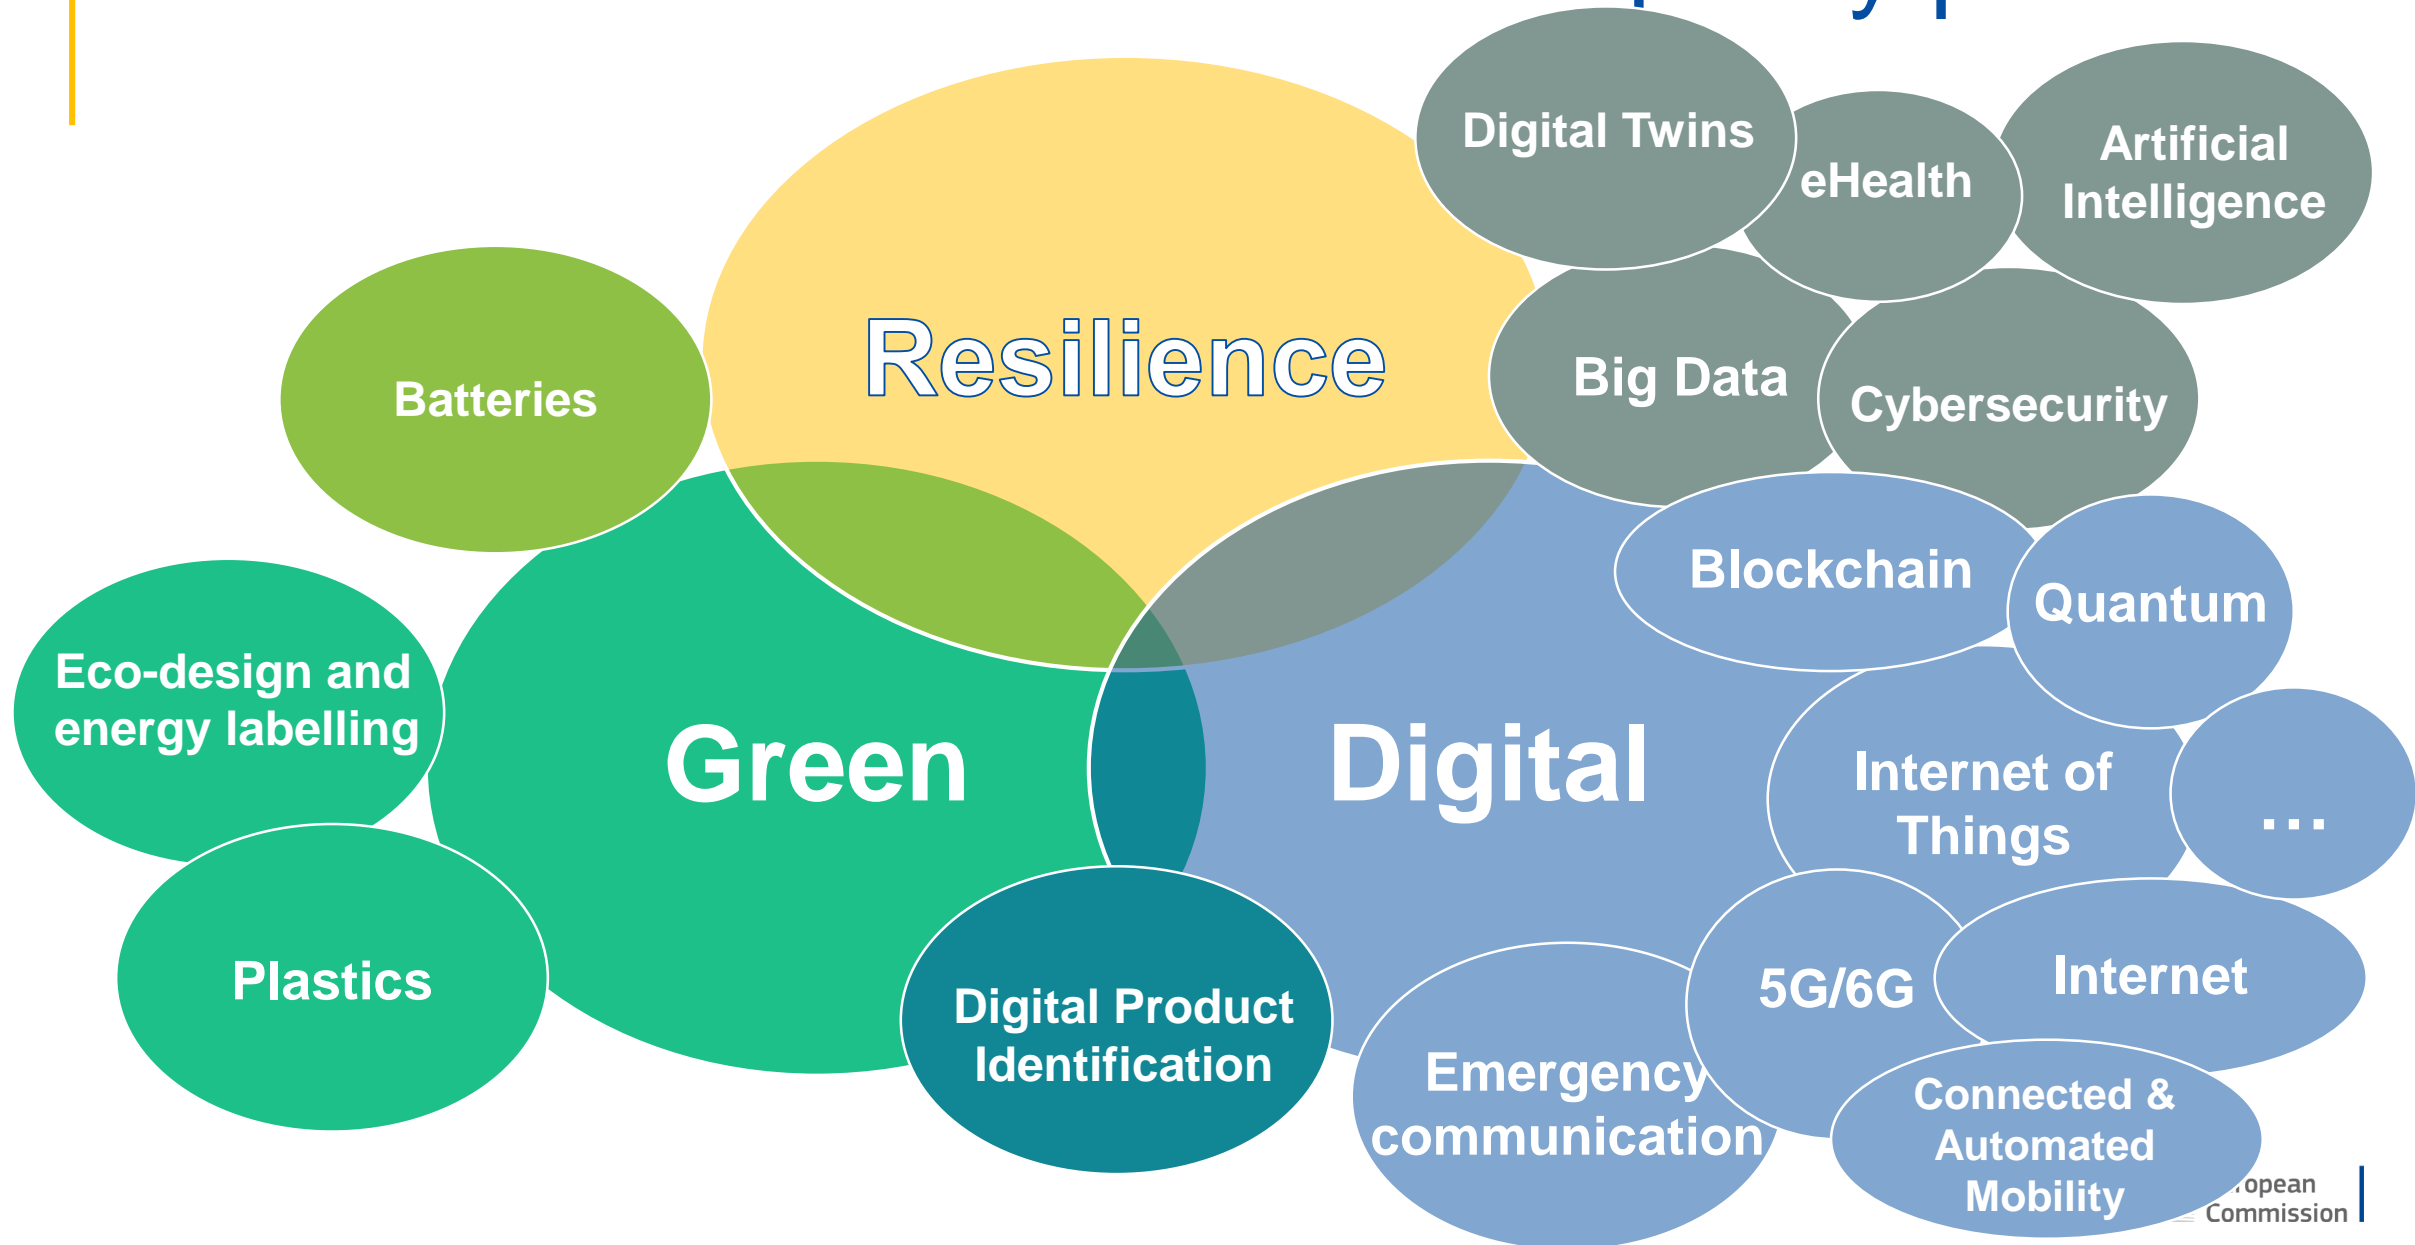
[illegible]

Resilience

Batteries

Digital Twins

eHealth

Artificial Intelligence

Big Data

Cybersecurity

Blockchain

Quantum

Eco-design and energy labelling

Green

Digital

Internet of Things

...

Plastics

Digital Product Identification

5G/6G

Internet

Emergency communication

Connected & Automated Mobility

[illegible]opean Commission